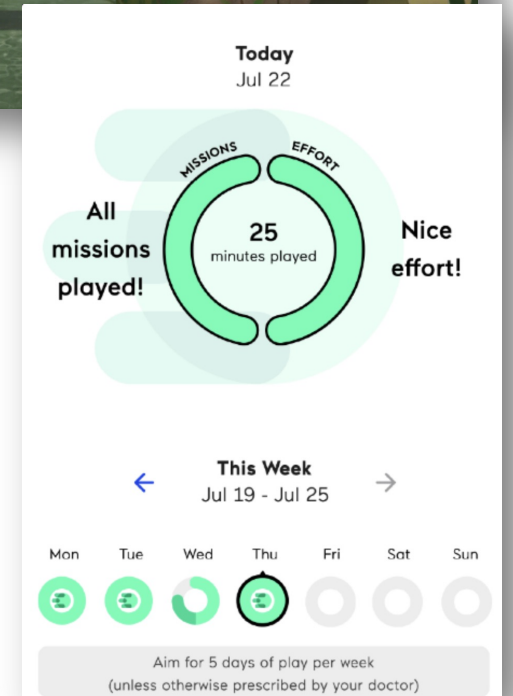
Today
Jul 22

MISSIONS
EFFORT

All missions played!

25
minutes played

Nice effort!

This Week
Jul 19 - Jul 25

Mon Tue Wed Thu Fri Sat Sun

Aim for 5 days of play per week
(unless otherwise prescribed by your doctor)